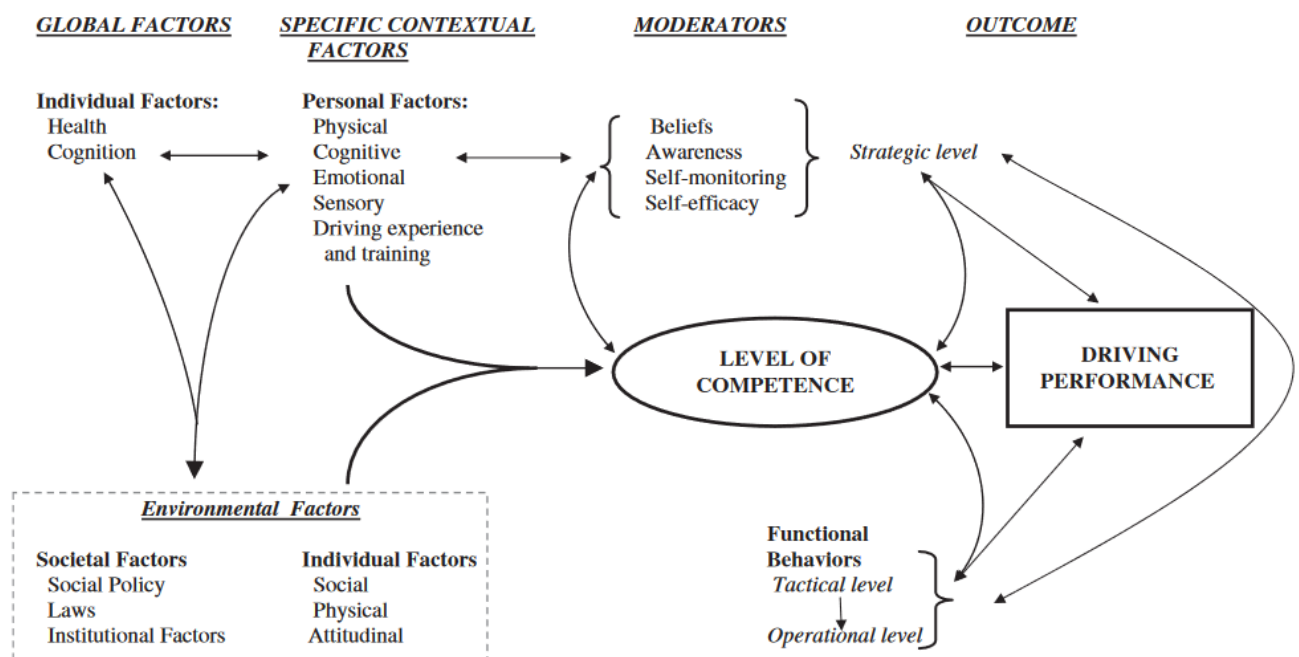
GLOBAL FACTORS

SPECIFIC CONTEXTUAL FACTORS

MODERATORS

OUTCOME

Individual Factors:
Health
Cognition

Personal Factors:
Physical
Cognitive
Emotional
Sensory
Driving experience and training

Beliefs
Awareness
Self-monitoring
Self-efficacy

Strategic level

LEVEL OF COMPETENCE

DRIVING PERFORMANCE

Environmental Factors

Societal Factors
Social Policy
Laws
Institutional Factors

Individual Factors
Social
Physical
Attitudinal

Functional Behaviors
Tactical level
Operational level